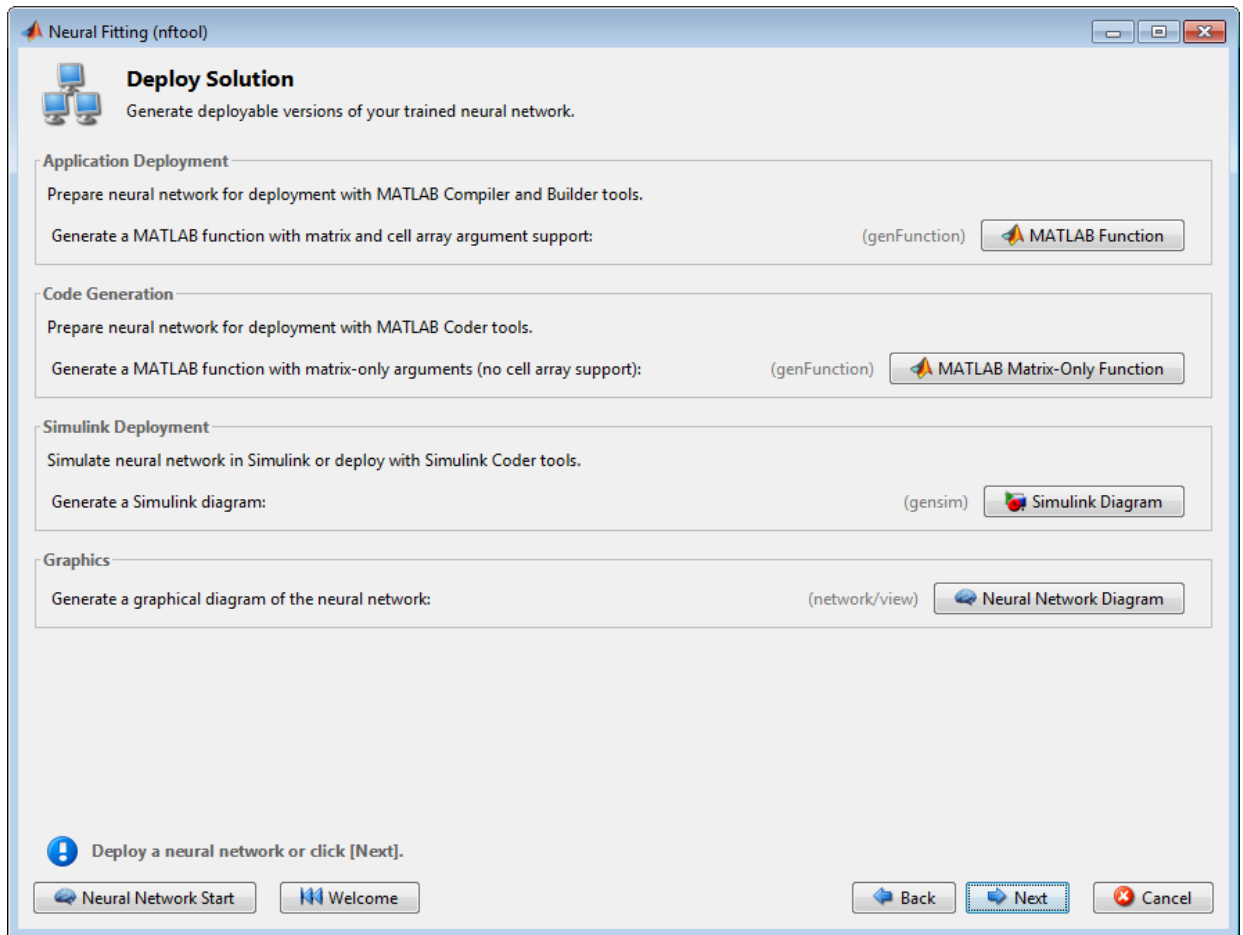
Neural Fitting (nftool)

Deploy Solution

Generate deployable versions of your trained neural network.

Application Deployment

Prepare neural network for deployment with MATLAB Compiler and Builder tools.

Generate a MATLAB function with matrix and cell array argument support: (genFunction) MATLAB Function

Code Generation

Prepare neural network for deployment with MATLAB Coder tools.

Generate a MATLAB function with matrix-only arguments (no cell array support): (genFunction) MATLAB Matrix-Only Function

Simulink Deployment

Simulate neural network in Simulink or deploy with Simulink Coder tools.

Generate a Simulink diagram: (gensim) Simulink Diagram

Graphics

Generate a graphical diagram of the neural network: (network/view) Neural Network Diagram

Deploy a neural network or click [Next].

Neural Network Start Welcome Back Next Cancel